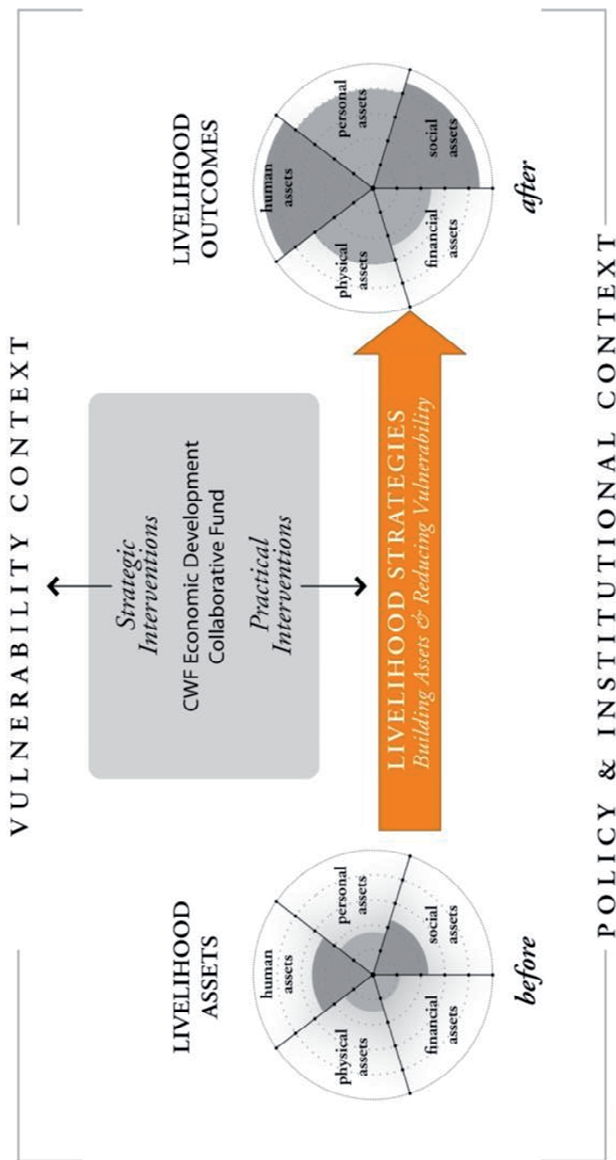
VULNERABILITY CONTEXT

LIVELIHOOD ASSETS

human assets

personal assets

physical assets

social assets

financial assets

before

Strategic Interventions

CWF Economic Development Collaborative Fund

Practical Interventions

LIVELIHOOD STRATEGIES
Building Assets & Reducing Vulnerability

LIVELIHOOD OUTCOMES

human assets

personal assets

physical assets

social assets

financial assets

after

POLICY & INSTITUTIONAL CONTEXT